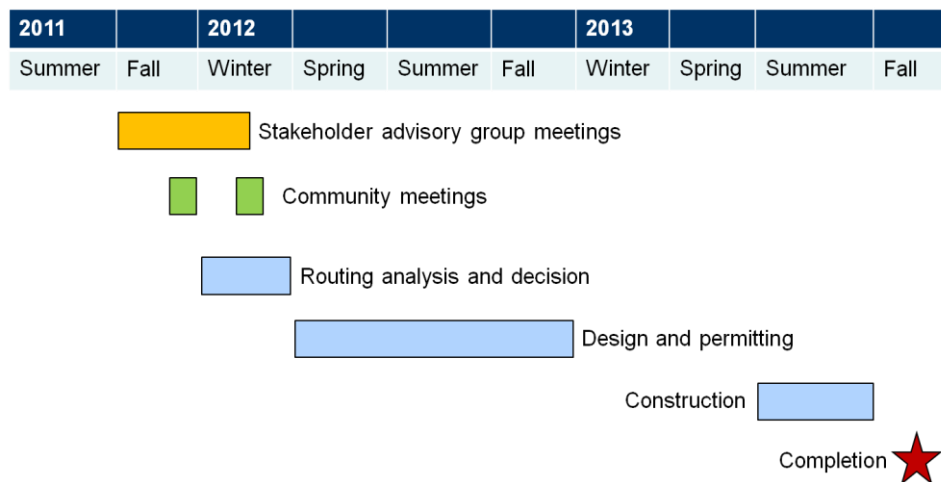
| 2011 | | 2012 | | | | 2013 | | | |
|---|---|---|---|---|---|---|---|---|---|
| Summer | Fall | Winter | Spring | Summer | Fall | Winter | Spring | Summer | Fall |

Stakeholder advisory group meetings

Community meetings

Routing analysis and decision

Design and permitting

Construction

Completion